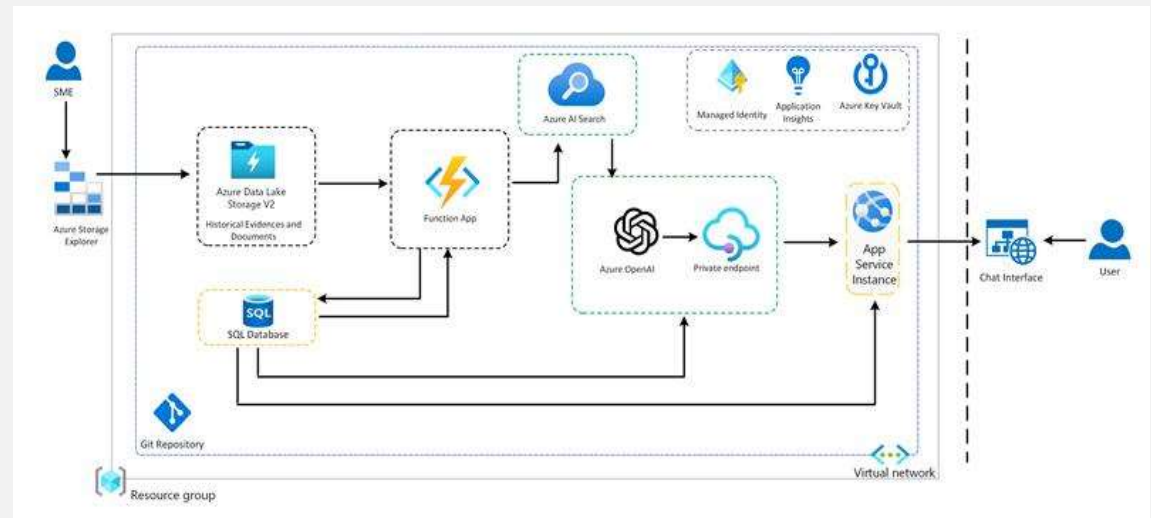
SME

Azure Storage Explorer

Azure Data Lake Storage V2

Historical Evidences and Documents

Function App

Azure AI Search

Managed Identity

Application Insights

Azure Key Vault

Azure OpenAI

Private endpoint

App Service Instance

SQL

SQL Database

Git Repository

Virtual network

Resource group

Chat Interface

User